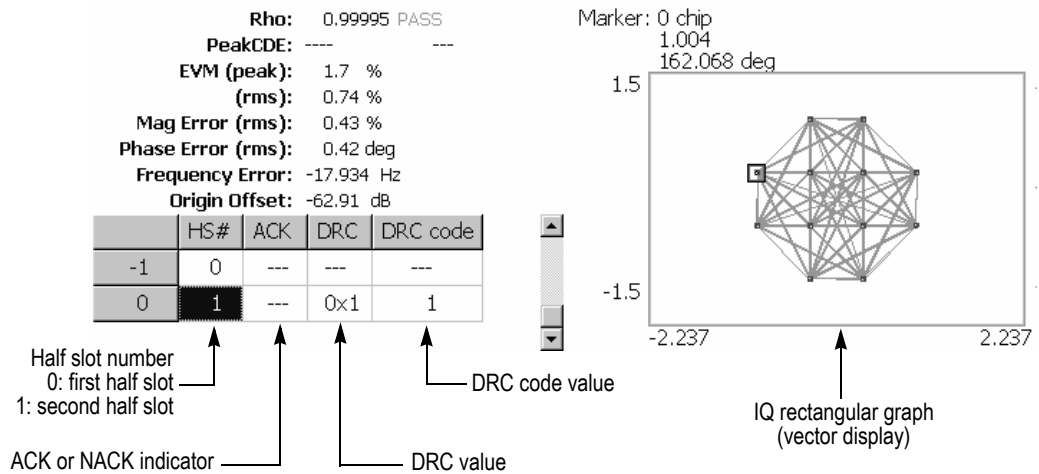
Rho: 0.99995 PASS
PeakCDE: ---- ---
EVM (peak): 1.7 %
(rms): 0.74 %
Mag Error (rms): 0.43 %
Phase Error (rms): 0.42 deg
Frequency Error: -17.934 Hz
Origin Offset: -62.91 dB

| | HS# | ACK | DRC | DRC code |
|---|---|---|---|---|
| -1 | 0 | --- | --- | --- |
| 0 | 1 | --- | 0x1 | 1 |

Marker: 0 chip
1.004
162.068 deg
1.5
-1.5
-2.237
2.237

Half slot number
0: first half slot
1: second half slot

DRC code value

IQ rectangular graph
(vector display)

ACK or NACK indicator

DRC value